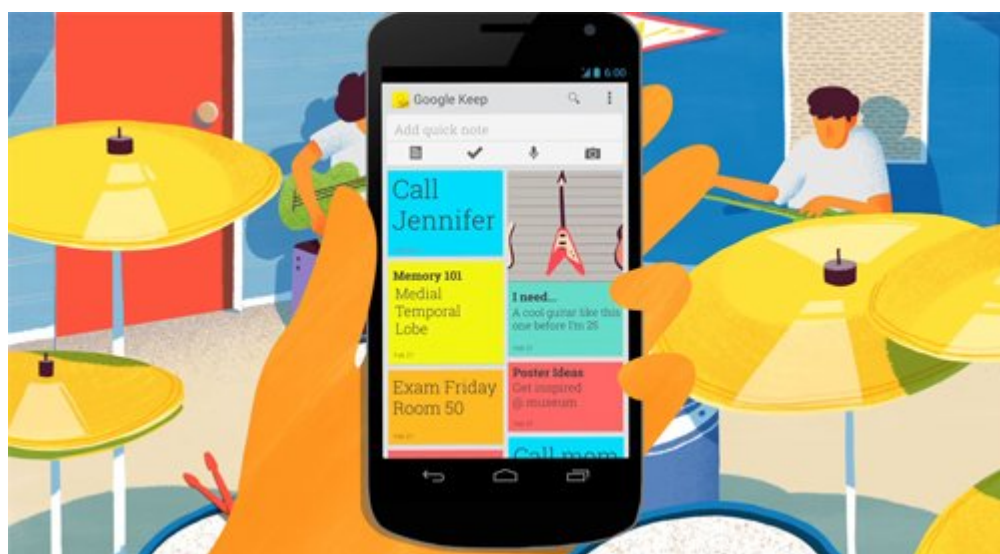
6:00

Google Keep

Add quick note

Call Jennifer

Memory 101
Medial Temporal Lobe

Feb 21

Exam Friday Room 50

Feb 21

I need...
A cool guitar like this one before I'm 25

Feb 21

Poster Ideas
Get inspired @ museum

Call mom